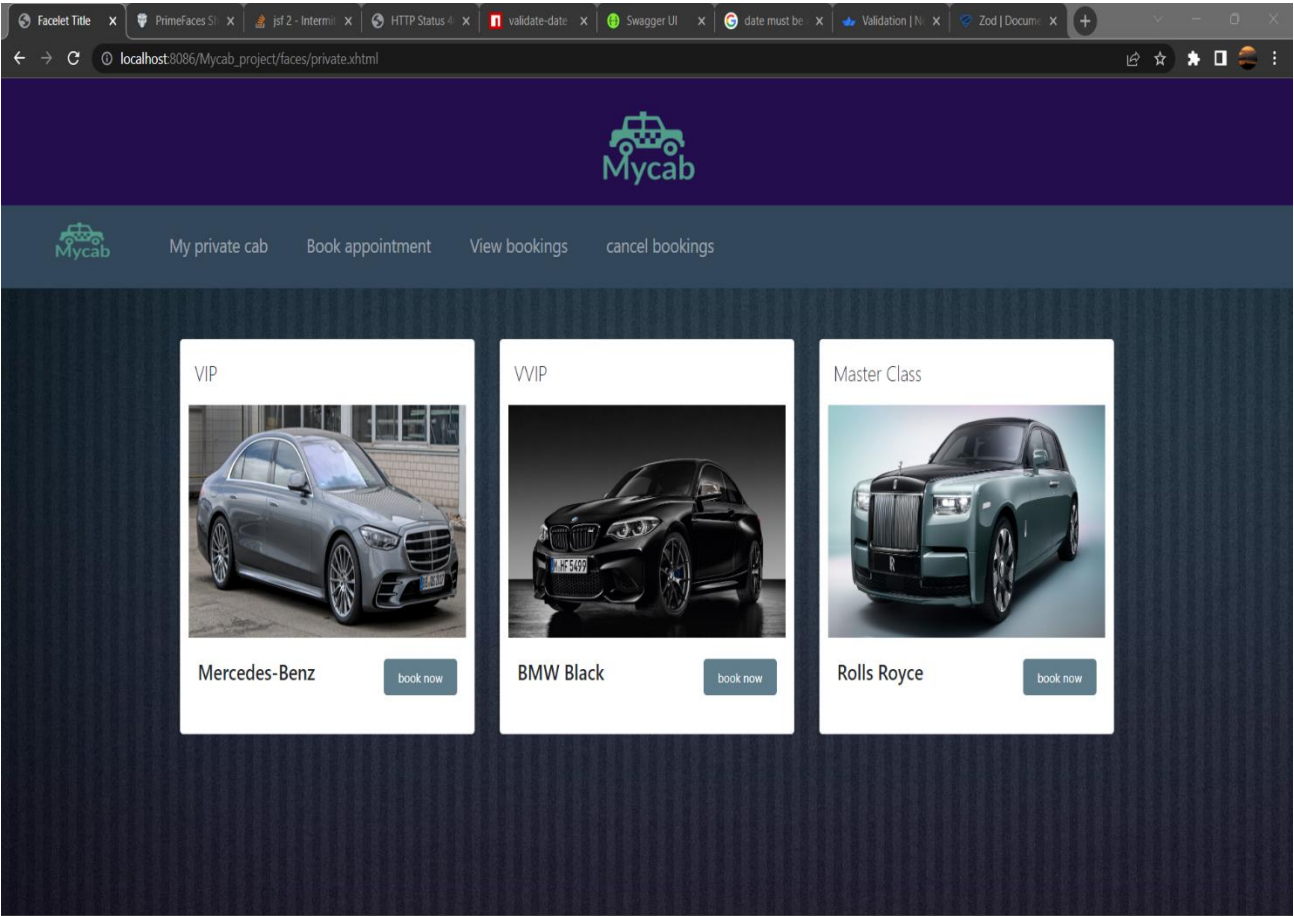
Facelet Title | PrimeFaces Sh | jsf 2 - Intermit | HTTP Status 4 | validate-date | Swagger UI | date must be | Validation | N | Zod | Docume

localhost:8086/Mycab_project/faces/private.xhtml

Mycab

Mycab My private cab Book appointment View bookings cancel bookings

VIP

Mercedes-Benz book now

VVIP

BMW Black book now

Master Class

Rolls Royce book now